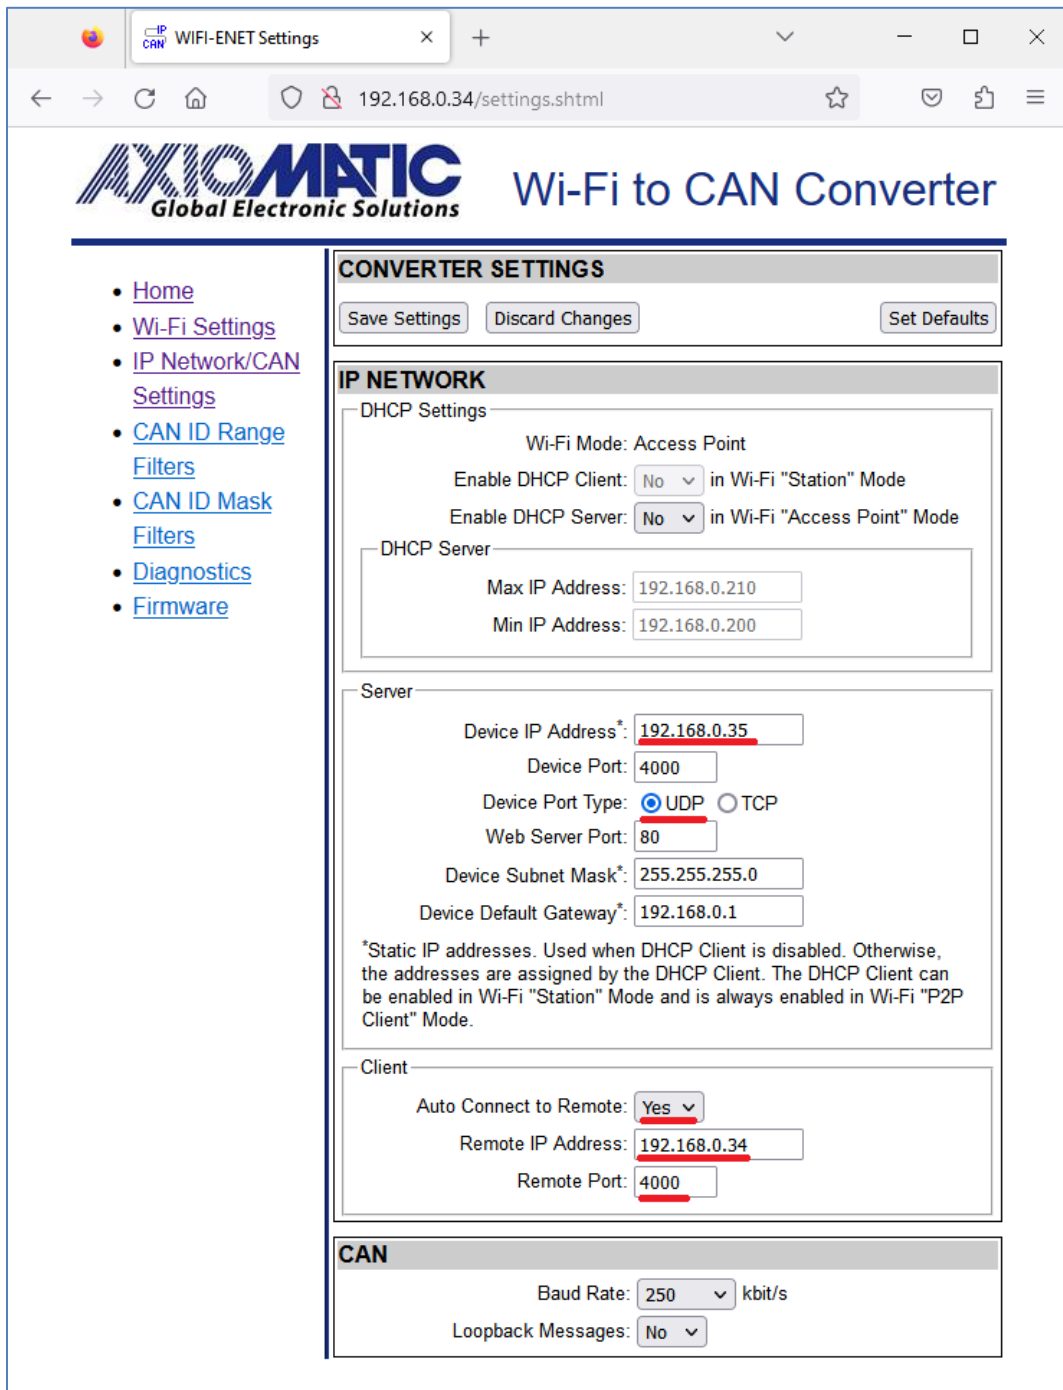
WIFI-ENET Settings

192.168.0.34/settings.shtml

AXIOMATIC Global Electronic Solutions

Wi-Fi to CAN Converter

- Home
- Wi-Fi Settings
- IP Network/CAN Settings
- CAN ID Range Filters
- CAN ID Mask Filters
- Diagnostics
- Firmware

CONVERTER SETTINGS

Save Settings   Discard Changes   Set Defaults

IP NETWORK

DHCP Settings

Wi-Fi Mode: Access Point

Enable DHCP Client: No in Wi-Fi "Station" Mode

Enable DHCP Server: No in Wi-Fi "Access Point" Mode

DHCP Server

Max IP Address: 192.168.0.210

Min IP Address: 192.168.0.200

Server

Device IP Address*: 192.168.0.35

Device Port: 4000

Device Port Type: UDP TCP

Web Server Port: 80

Device Subnet Mask*: 255.255.255.0

Device Default Gateway*: 192.168.0.1

*Static IP addresses. Used when DHCP Client is disabled. Otherwise, the addresses are assigned by the DHCP Client. The DHCP Client can be enabled in Wi-Fi "Station" Mode and is always enabled in Wi-Fi "P2P Client" Mode.

Client

Auto Connect to Remote: Yes

Remote IP Address: 192.168.0.34

Remote Port: 4000

CAN

Baud Rate: 250 kbit/s

Loopback Messages: No